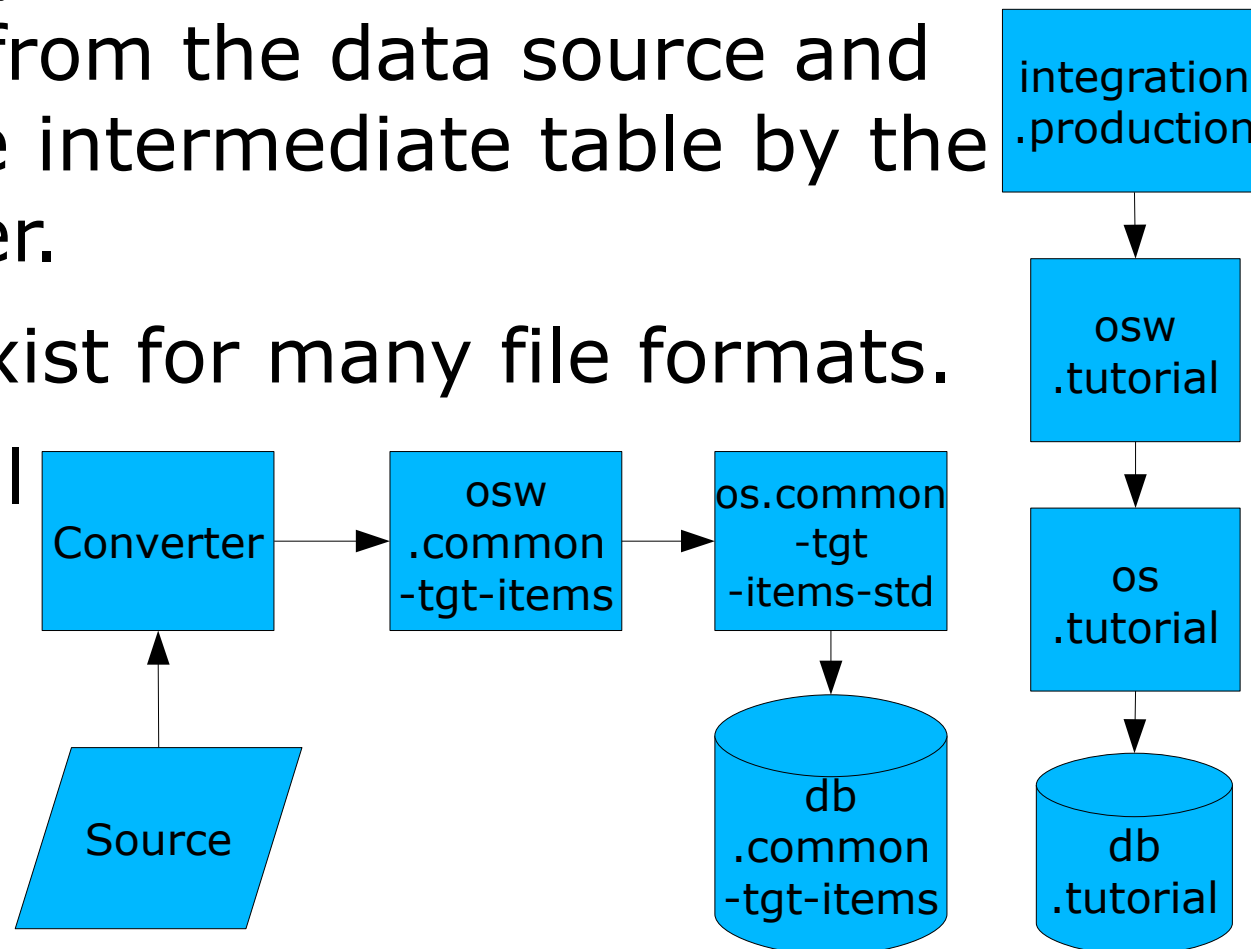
from the data source and
e intermediate table by the
er.

xist for many file formats.

l

Converter

osw
.common
-tgt-items

os.common
-tgt
-items-std

db
.common
-tgt-items

Source

integration
.production

osw
.tutorial

os
.tutorial

db
.tutorial